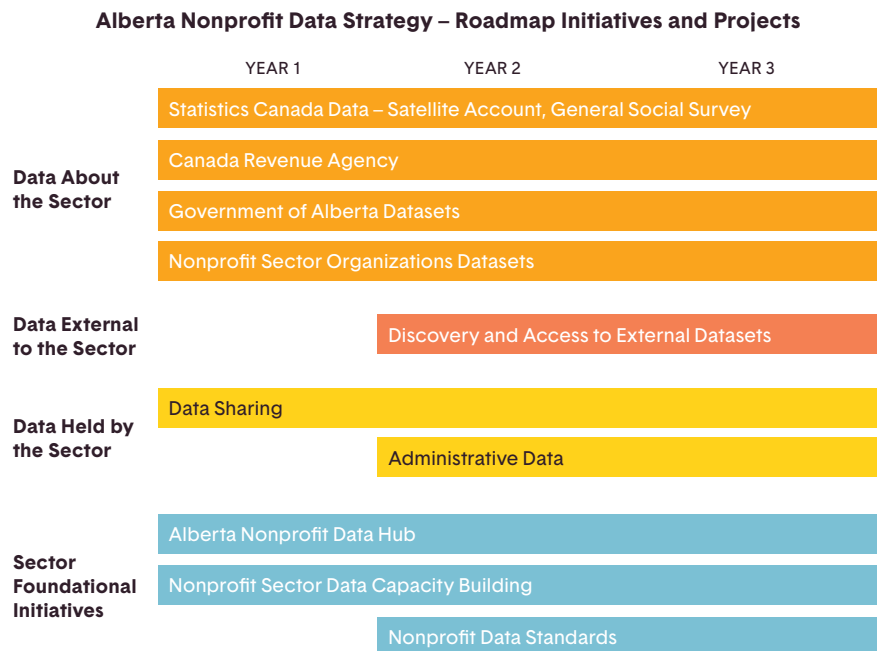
Alberta Nonprofit Data Strategy – Roadmap Initiatives and Projects

YEAR 1 YEAR 2 YEAR 3

Data About the Sector

Statistics Canada Data – Satellite Account, General Social Survey

Canada Revenue Agency

Government of Alberta Datasets

Nonprofit Sector Organizations Datasets

Data External to the Sector

Discovery and Access to External Datasets

Data Held by the Sector

Data Sharing

Administrative Data

Sector Foundational Initiatives

Alberta Nonprofit Data Hub

Nonprofit Sector Data Capacity Building

Nonprofit Data Standards